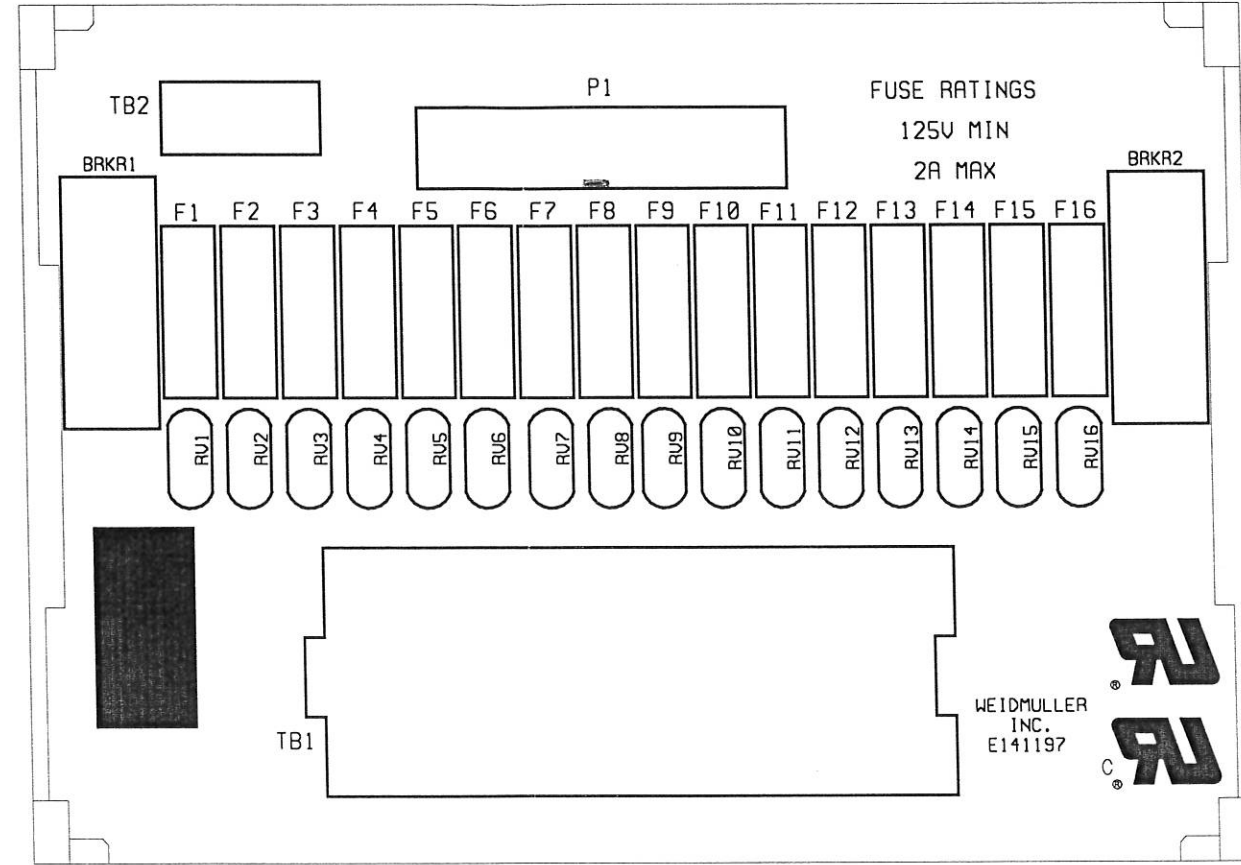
TB2

P1

FUSE RATINGS
125V MIN
2A MAX

BRKR1

BRKR2

F1 F2 F3 F4 F5 F6 F7 F8 F9 F10 F11 F12 F13 F14 F15 F16

RV1 RV2 RV3 RV4 RV5 RV6 RV7 RV8 RV9 RV10 RV11 RV12 RV13 RV14 RV15 RV16

TB1

WEIDMULLER
INC.
E141197

®

C ®